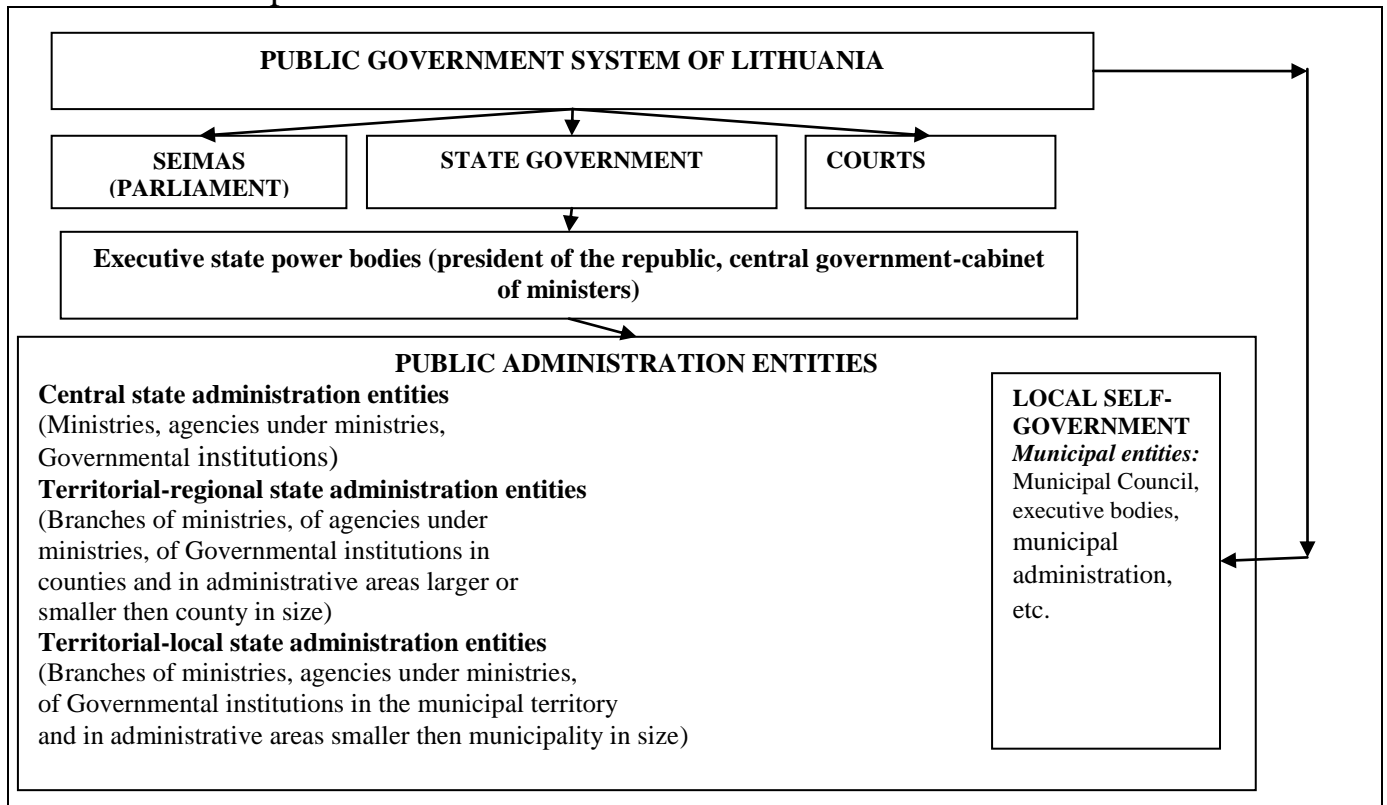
PUBLIC GOVERNMENT SYSTEM OF LITHUANIA

SEIMAS (PARLIAMENT)

STATE GOVERNMENT

COURTS

Executive state power bodies (president of the republic, central government-cabinet of ministers)

PUBLIC ADMINISTRATION ENTITIES

**Central state administration entities**
(Ministries, agencies under ministries, Governmental institutions)
**Territorial-regional state administration entities**
(Branches of ministries, of agencies under ministries, of Governmental institutions in counties and in administrative areas larger or smaller then county in size)
**Territorial-local state administration entities**
(Branches of ministries, agencies under ministries, of Governmental institutions in the municipal territory and in administrative areas smaller then municipality in size)

LOCAL SELF-GOVERNMENT
*Municipal entities:*
Municipal Council, executive bodies, municipal administration, etc.